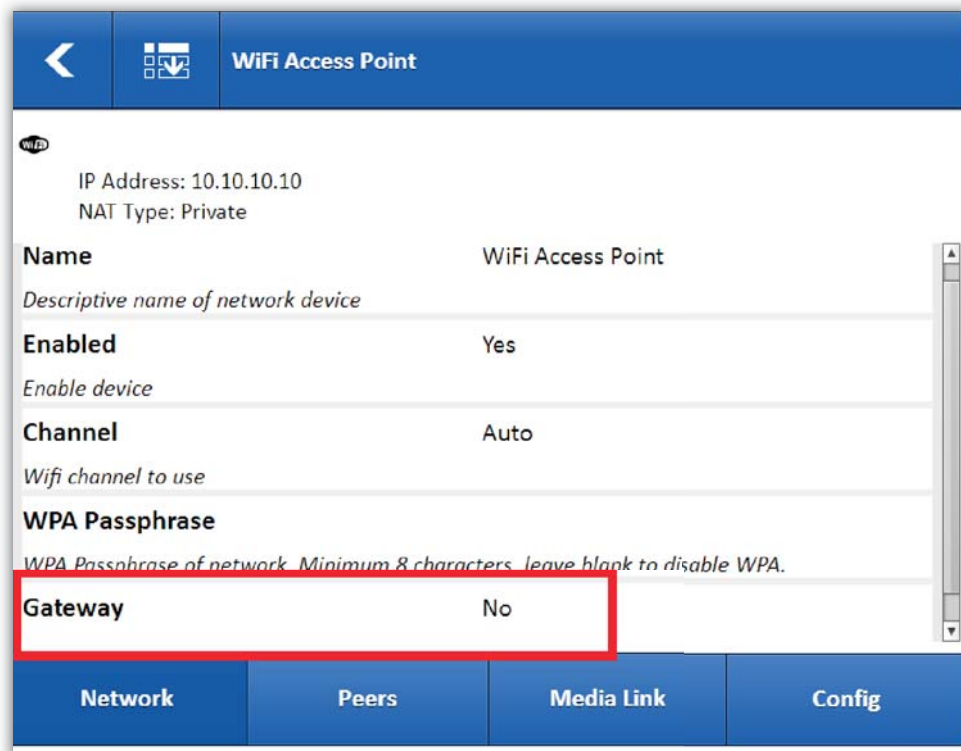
WiFi Access Point

WiFi

IP Address: 10.10.10.10
NAT Type: Private

Name
WiFi Access Point
Descriptive name of network device

Enabled
Yes
Enable device

Channel
Auto
Wifi channel to use

WPA Passphrase
WPA Passphrase of network. Minimum 8 characters, leave blank to disable WPA.

Gateway
No

Network
Peers
Media Link
Config